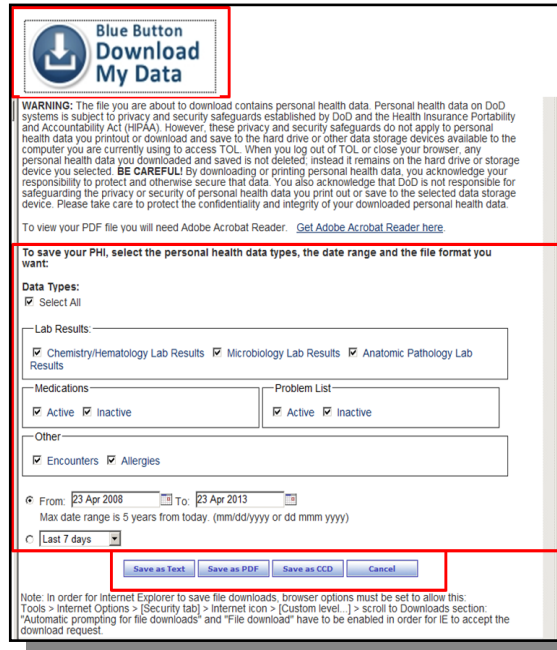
Blue Button
Download
My Data

WARNING: The file you are about to download contains personal health data. Personal health data on DoD systems is subject to privacy and security safeguards established by DoD and the Health Insurance Portability and Accountability Act (HIPAA). However, these privacy and security safeguards do not apply to personal health data you printout or download and save to the hard drive or other data storage devices available to the computer you are currently using to access TOL. When you log out of TOL or close your browser, any personal health data you downloaded and saved is not deleted; instead it remains on the hard drive or storage device you selected. BE CAREFUL! By downloading or printing personal health data, you acknowledge your responsibility to protect and otherwise secure that data. You also acknowledge that DoD is not responsible for safeguarding the privacy or security of personal health data you print out or save to the selected data storage device. Please take care to protect the confidentiality and integrity of your downloaded personal health data.

To view your PDF file you will need Adobe Acrobat Reader. Get Adobe Acrobat Reader here.

To save your PHI, select the personal health data types, the date range and the file format you want:

Data Types:
☑ Select All

Lab Results
☑ Chemistry/Hematology Lab Results ☑ Microbiology Lab Results ☑ Anatomic Pathology Lab Results

Medications
☑ Active ☑ Inactive

Problem List
☑ Active ☑ Inactive

Other
☑ Encounters ☑ Allergies

From: 23 Apr 2008 To: 23 Apr 2013
Max date range is 5 years from today. (mm/dd/yyyy or dd mmm yyyy)

Last 7 days

Save as Text | Save as PDF | Save as CCD | Cancel

Note: In order for Internet Explorer to save file downloads, browser options must be set to allow this: Tools > Internet Options > [Security tab] > Internet icon > [Custom level...] > scroll to Downloads section: "Automatic prompting for file downloads" and "File download" have to be enabled in order for IE to accept the download request.